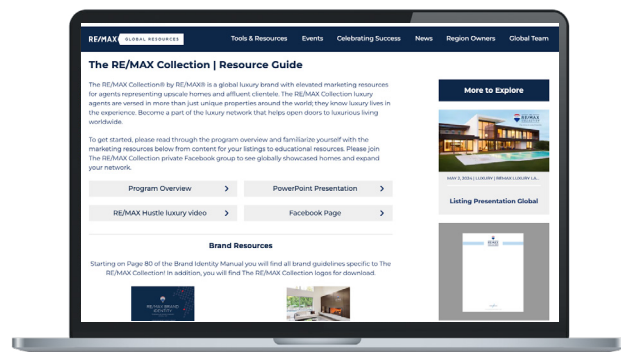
RE/MAX GLOBAL RESOURCES

Tools & Resources Events Celebrating Success News Region Owners Global Team

The RE/MAX Collection | Resource Guide

The RE/MAX Collection® by RE/MAX® is a global luxury brand with elevated marketing resources for agents representing upscale homes and affluent clientele. The RE/MAX Collection luxury agents are versed in more than just unique properties around the world; they know luxury lives in the experience. Become a part of the luxury network that helps open doors to luxurious living worldwide.

To get started, please read through the program overview and familiarize yourself with the marketing resources below from content for your listings to educational resources. Please join The RE/MAX Collection private Facebook group to see globally showcased homes and expand your network.

Program Overview

PowerPoint Presentation

RE/MAX Hustle luxury video

Facebook Page

Brand Resources

Starting on Page 80 of the Brand Identity Manual you will find all brand guidelines specific to The RE/MAX Collection! In addition, you will find The RE/MAX Collection logos for download.

More to Explore

MAY 2, 2024 | LUXURY | RE/MAX LUXURY LA...

Listing Presentation Global